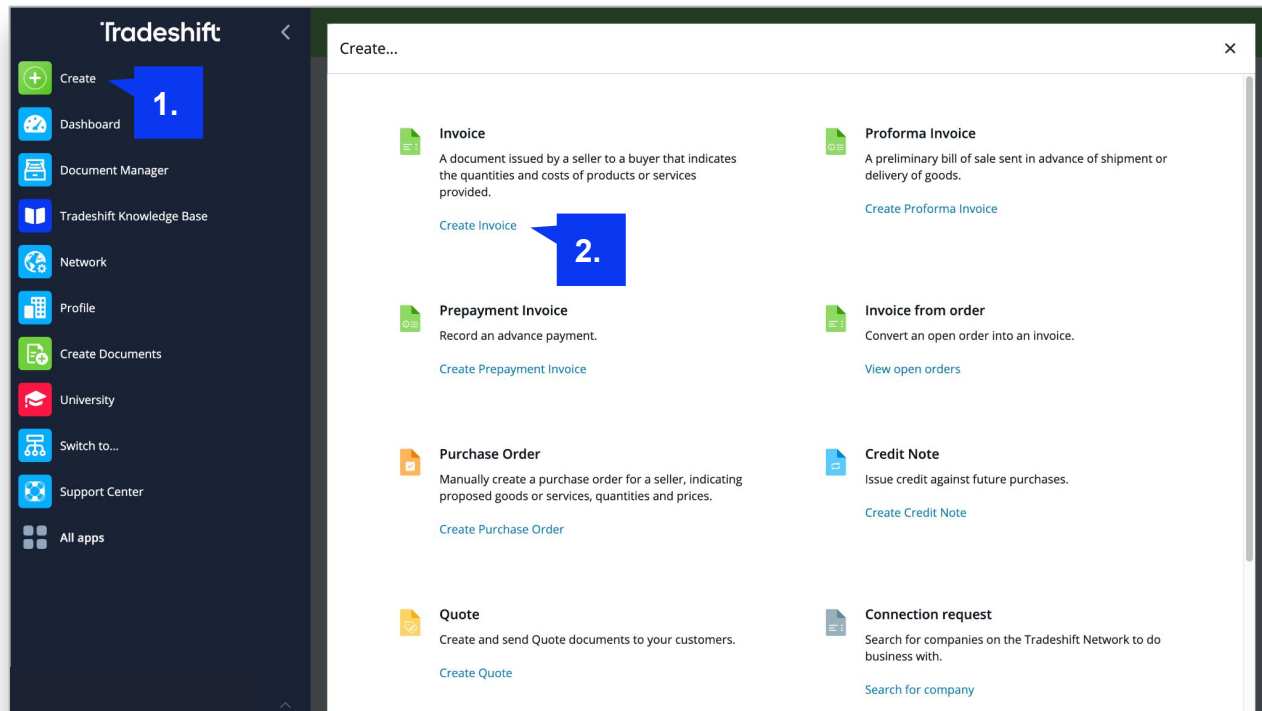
Tradeshift

Create
1.
Dashboard
Document Manager
Tradeshift Knowledge Base
Network
Profile
Create Documents
University
Switch to...
Support Center
All apps

Create...
×

Invoice
A document issued by a seller to a buyer that indicates the quantities and costs of products or services provided.
Create Invoice
2.

Proforma Invoice
A preliminary bill of sale sent in advance of shipment or delivery of goods.
Create Proforma Invoice

Prepayment Invoice
Record an advance payment.
Create Prepayment Invoice

Invoice from order
Convert an open order into an invoice.
View open orders

Purchase Order
Manually create a purchase order for a seller, indicating proposed goods or services, quantities and prices.
Create Purchase Order

Credit Note
Issue credit against future purchases.
Create Credit Note

Quote
Create and send Quote documents to your customers.
Create Quote

Connection request
Search for companies on the Tradeshift Network to do business with.
Search for company